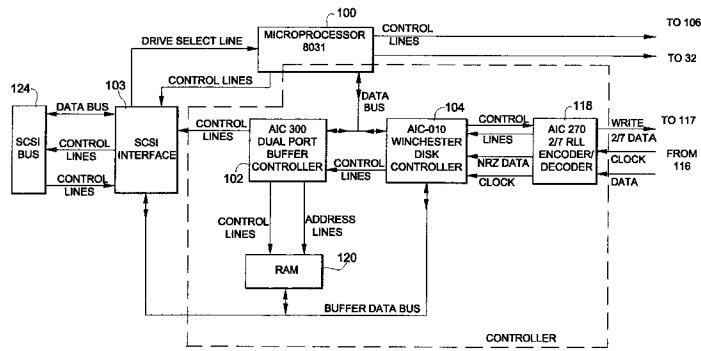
100
MICROPROCESSOR 8031
CONTROL LINES
TO 106
TO 32
DRIVE SELECT LINE
124
103
CONTROL LINES
DATA BUS
SCSI BUS
CONTROL LINES
CONTROL LINES
SCSI INTERFACE
CONTROL LINES
DATA BUS
104
118
AIC 300 DUAL PORT BUFFER CONTROLLER
AIC-010 WINCHESTER DISK CONTROLLER
CONTROL
LINES
AIC 270 2/7 RLL ENCODER/ DECODER
WRITE 2/7 DATA
TO 117
NRZ DATA
CLOCK
FROM 116
CONTROL LINES
102
CLOCK
DATA
CONTROL LINES
ADDRESS LINES
RAM
120
BUFFER DATA BUS
CONTROLLER